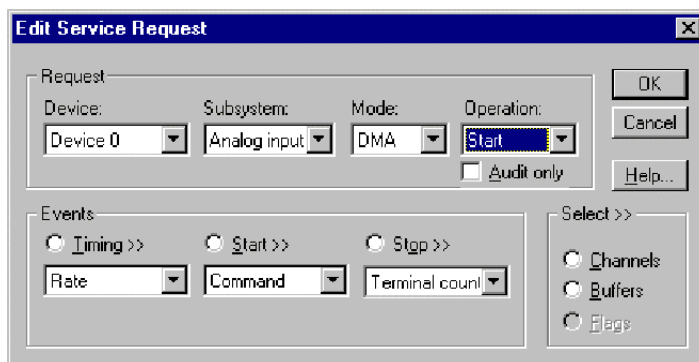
Edit Service Request

Request

Device:
Device 0

Subsystem:
Analog input

Mode:
DMA

Operation:
Start

Audit only

OK

Cancel

Help...

Events

Timing >>
Rate

Start >>
Command

Stop >>
Terminal count

Select >>

Channels

Buffers

Flags